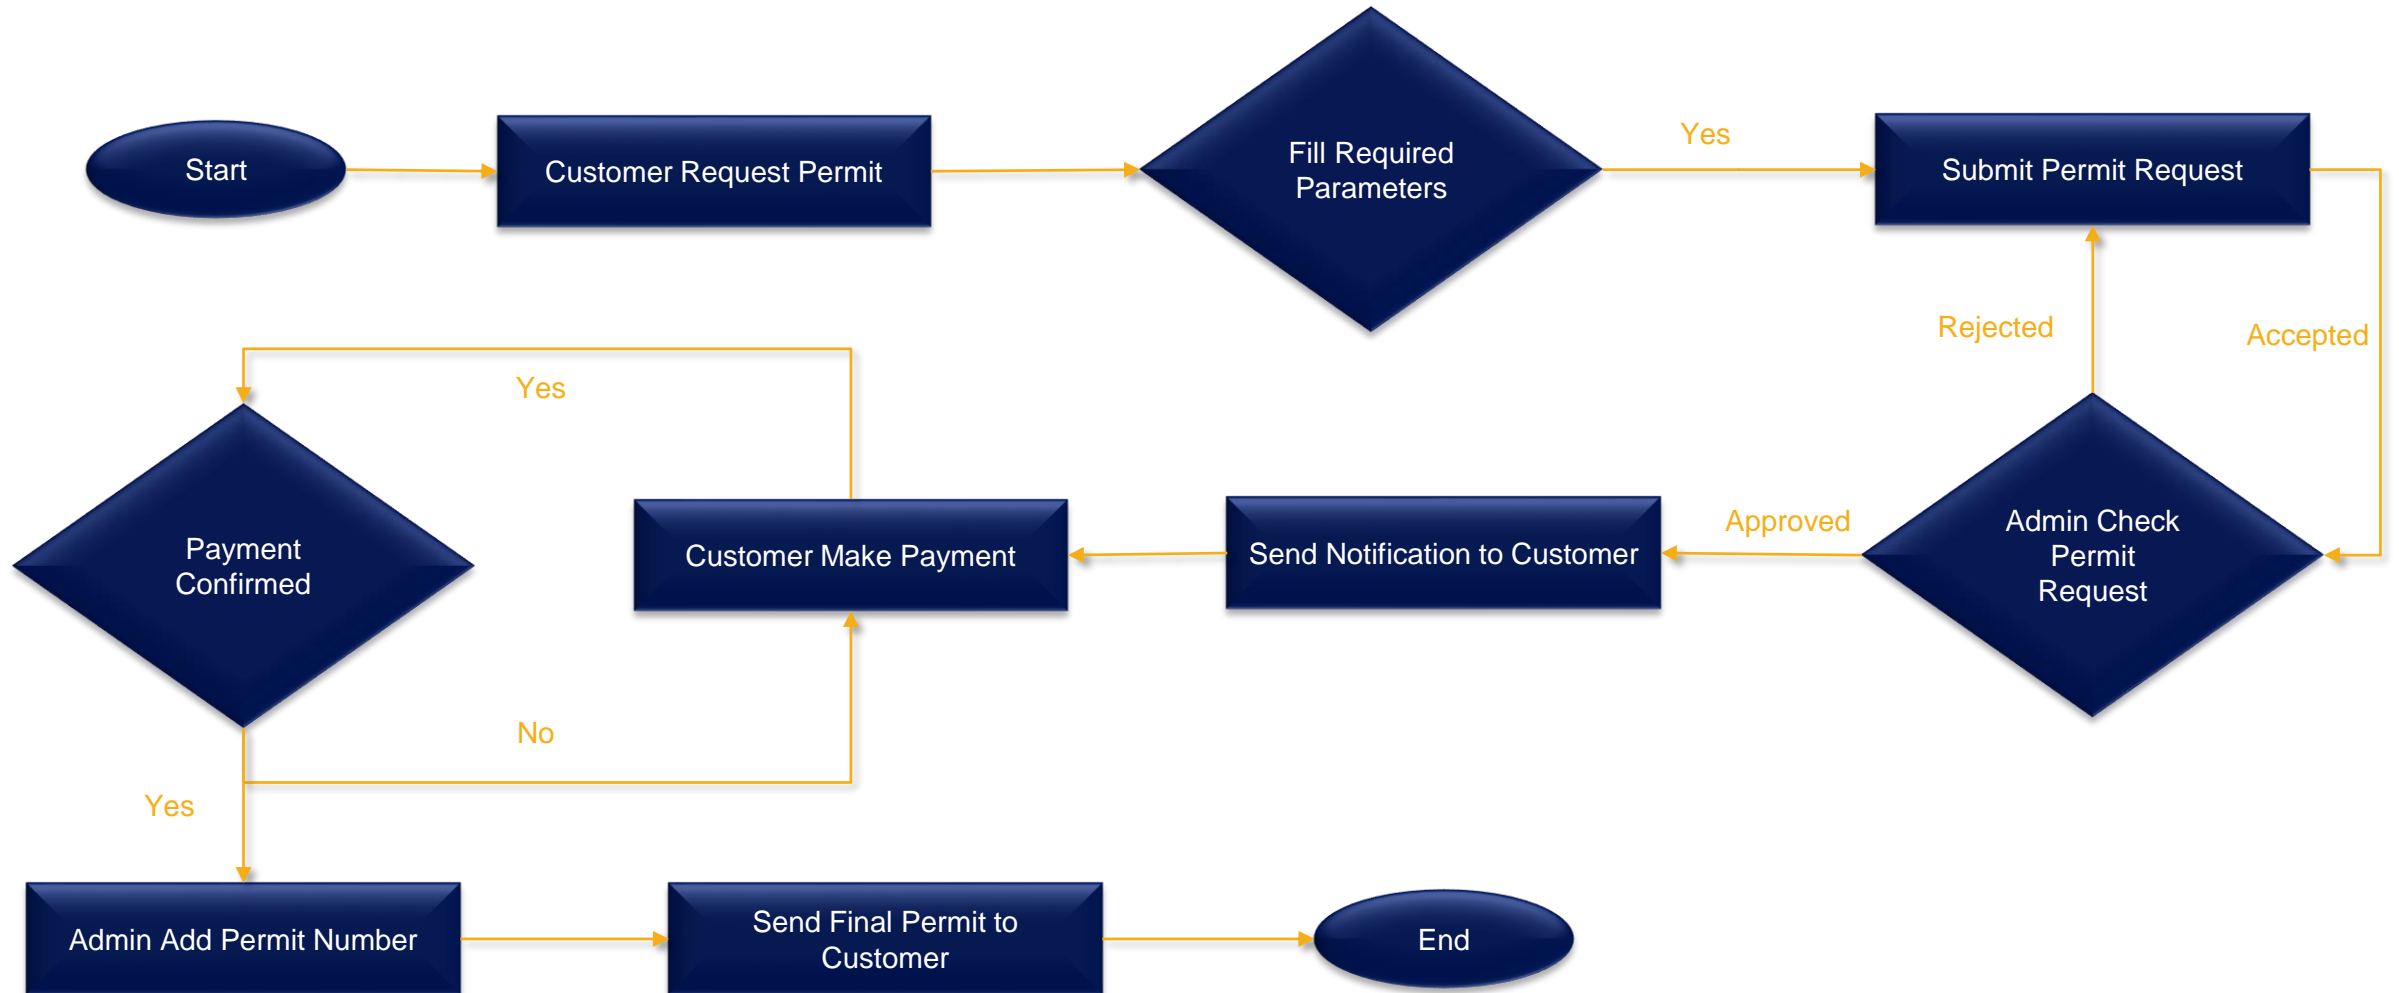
Start

Customer Request Permit

Fill Required Parameters

Yes

Submit Permit Request

Rejected

Accepted

Yes

Admin Check Permit Request

Approved

Send Notification to Customer

Customer Make Payment

Payment Confirmed

No

Yes

Admin Add Permit Number

Send Final Permit to Customer

End